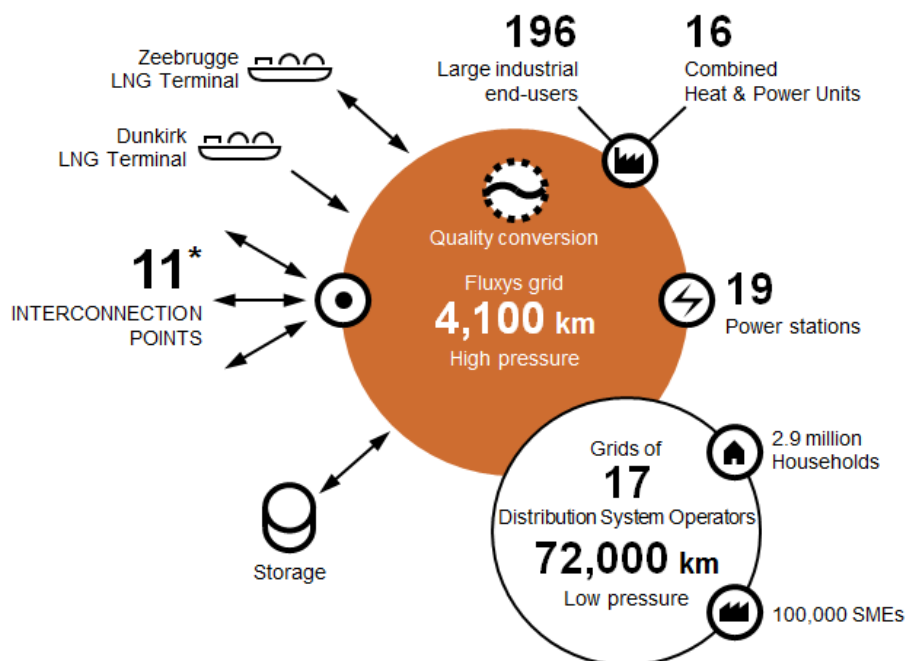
Zeebrugge LNG Terminal

Dunkirk LNG Terminal

196
Large industrial end-users

16
Combined Heat & Power Units

Quality conversion

Fluxys grid
4,100 km
High pressure

11*
INTERCONNECTION POINTS

19
Power stations

Grids of
17
Distribution System Operators
72,000 km
Low pressure

2.9 million Households

100,000 SMEs

Storage